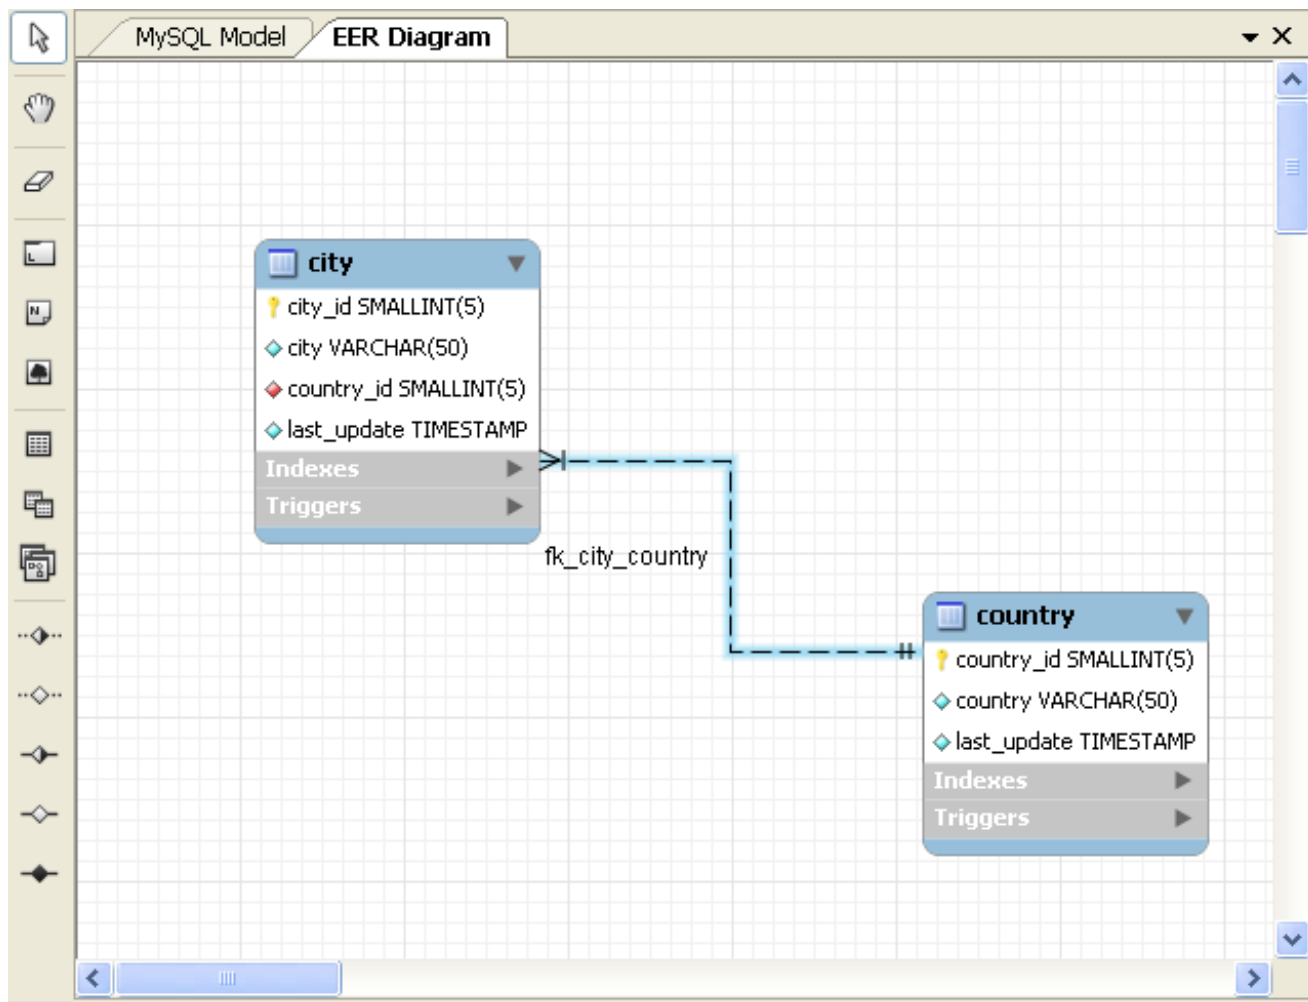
MySQL Model
EER Diagram

city
city_id SMALLINT(5)
city VARCHAR(50)
country_id SMALLINT(5)
last_update TIMESTAMP
Indexes
Triggers

fk_city_country

country
country_id SMALLINT(5)
country VARCHAR(50)
last_update TIMESTAMP
Indexes
Triggers